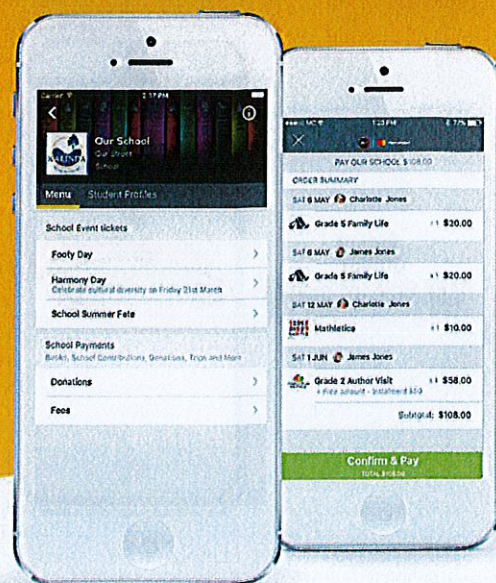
Carrier 2:17 PM

Our School
Our Street
School

Menu Student Profiles

School Event tickets

Footy Day

Harmony Day
Celebrate cultural diversity on Friday 21st March

School Summer Fete

School Payments
Books, School Contributions, Donations, Trips and More

Donations

Fees

1:23 PM

PAY OUR SCHOOL $108.00

ORDER SUMMARY

SAT 6 MAY Charlotte Jones

Grade 5 Family Life x1 $20.00

SAT 6 MAY James Jones

Grade 5 Family Life x1 $20.00

SAT 12 MAY Charlotte Jones

Mathletica x1 $10.00

SAT 1 JUN James Jones

Grade 2 Author Visit x1 $58.00
+ Fixed amount - Instalment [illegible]

Subtotal: $108.00

Confirm & Pay
TOTAL $108.00